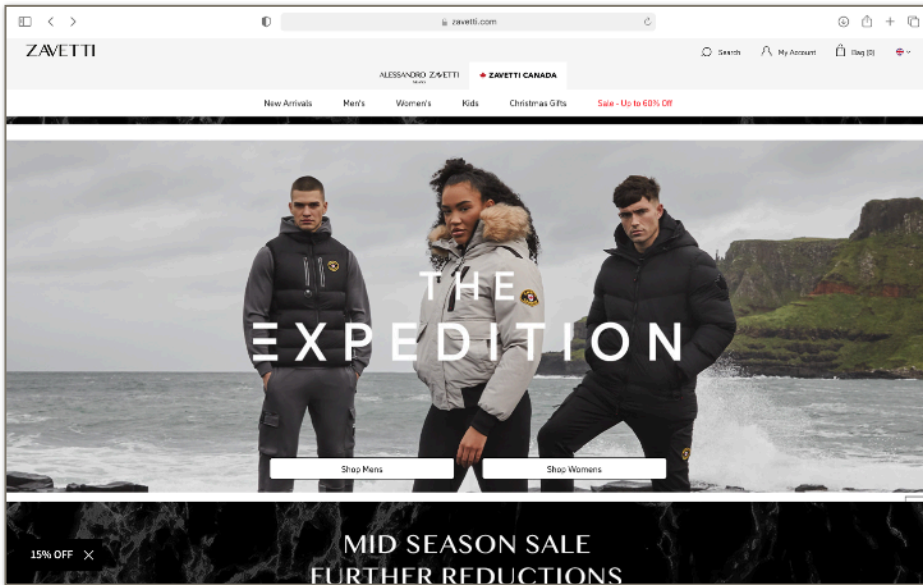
zavetti.com

ZAVETTI

Search My Account Bag (0)

ALESSANDRO ZAVETTI

ZAVETTI CANADA

New Arrivals Men's Women's Kids Christmas Gifts Sale - Up to 60% Off

THE EXPEDITION

Shop Mens

Shop Womens

15% OFF

MID SEASON SALE

FURTHER REDUCTIONS